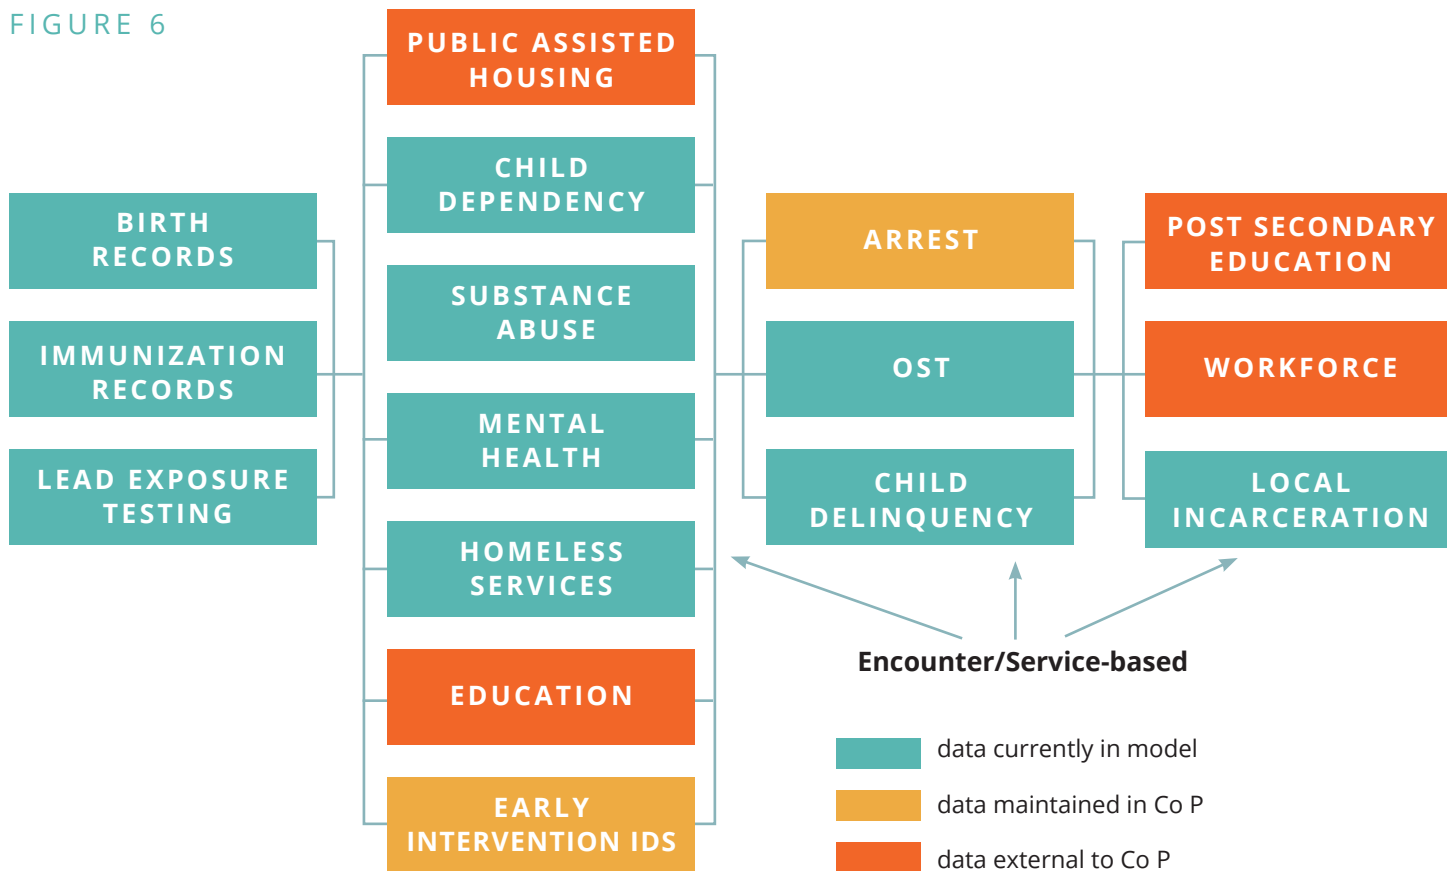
FIGURE 6

BIRTH RECORDS

IMMUNIZATION RECORDS

LEAD EXPOSURE TESTING

PUBLIC ASSISTED HOUSING

CHILD DEPENDENCY

SUBSTANCE ABUSE

MENTAL HEALTH

HOMELESS SERVICES

EDUCATION

EARLY INTERVENTION IDS

ARREST

OST

CHILD DELINQUENCY

POST SECONDARY EDUCATION

WORKFORCE

LOCAL INCARCERATION

Encounter/Service-based

data currently in model

data maintained in Co P

data external to Co P